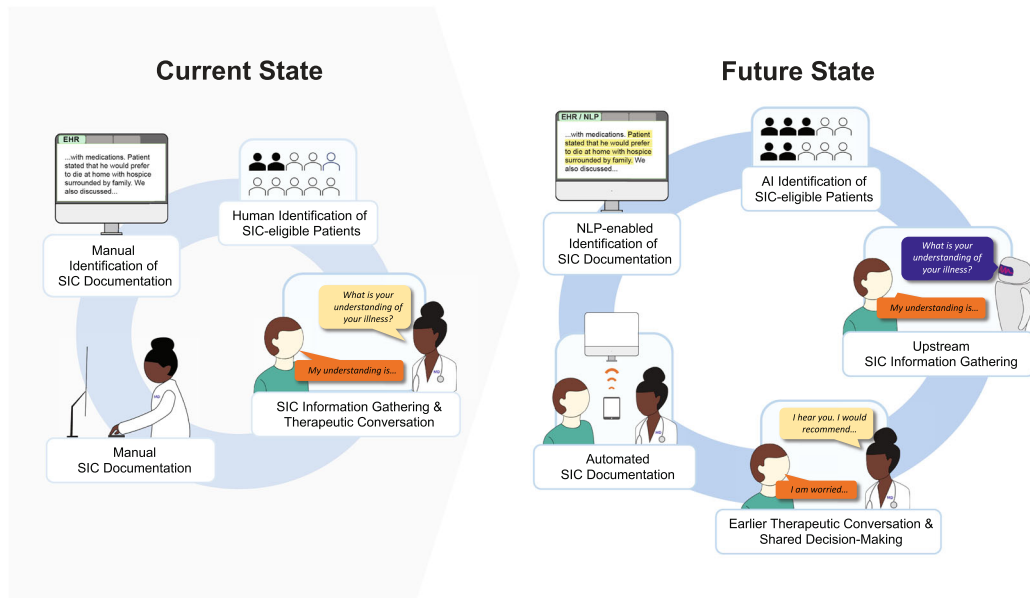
Current State

EHR

...with medications. Patient stated that he would prefer to die at home with hospice surrounded by family. We also discussed...

Manual Identification of SIC Documentation

Human Identification of SIC-eligible Patients

What is your understanding of your illness?

My understanding is...

SIC Information Gathering & Therapeutic Conversation

Manual SIC Documentation

Future State

EHR / NLP

...with medications. Patient stated that he would prefer to die at home with hospice surrounded by family. We also discussed...

NLP-enabled Identification of SIC Documentation

AI Identification of SIC-eligible Patients

What is your understanding of your illness?

My understanding is...

Upstream SIC Information Gathering

Automated SIC Documentation

I hear you. I would recommend...

I am worried...

Earlier Therapeutic Conversation & Shared Decision-Making